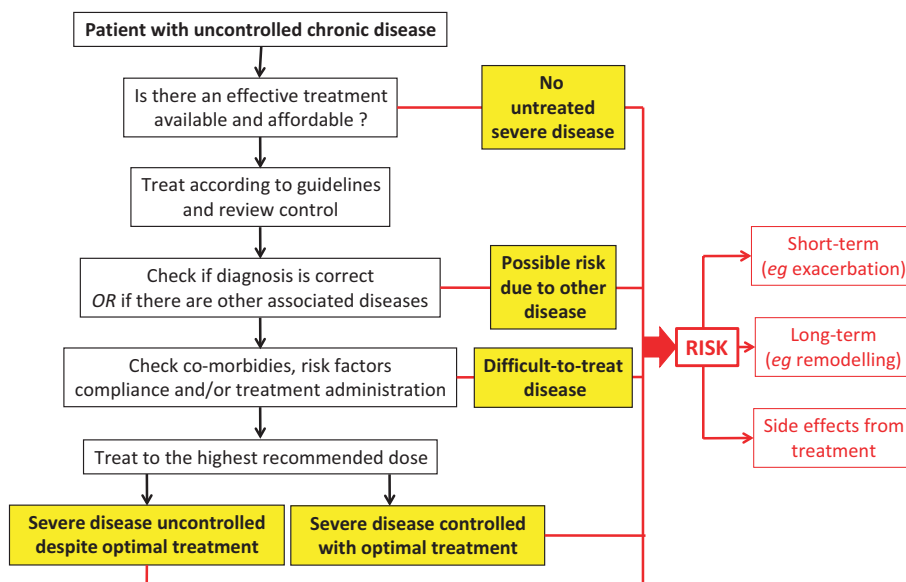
Patient with uncontrolled chronic disease

Is there an effective treatment available and affordable ?

No untreated severe disease

Treat according to guidelines and review control

Check if diagnosis is correct *OR* if there are other associated diseases

Possible risk due to other disease

Check co-morbidies, risk factors compliance and/or treatment administration

Difficult-to-treat disease

Treat to the highest recommended dose

Severe disease uncontrolled despite optimal treatment

Severe disease controlled with optimal treatment

RISK

Short-term (*eg* exacerbation)

Long-term (*eg* remodelling)

Side effects from treatment